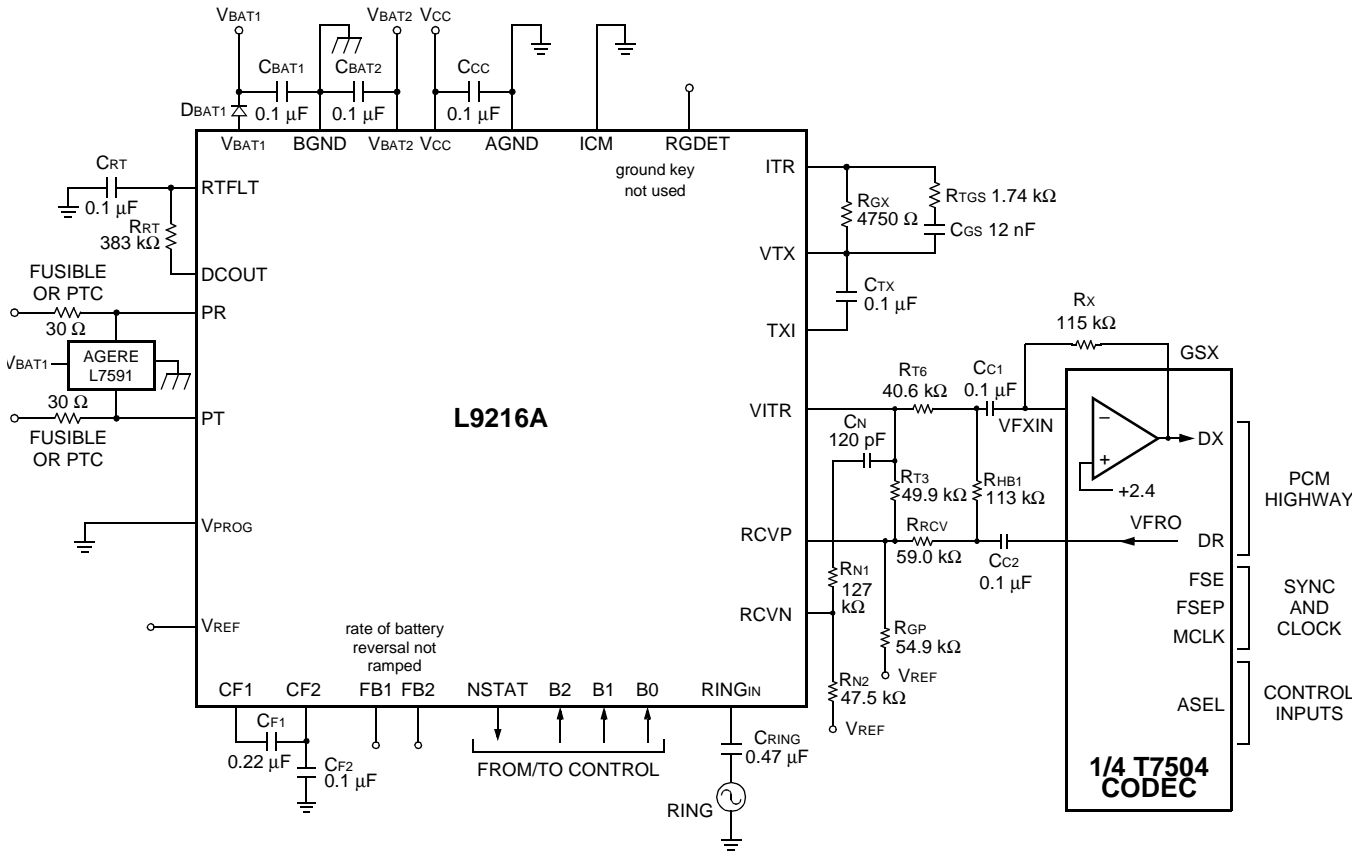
VBAT1 VBAT2 VCC

CBAT1 0.1 µF CBAT2 0.1 µF CCC 0.1 µF

DBAT1

VBAT1 BGND VBAT2 VCC AGND ICM RGDET

ground key not used

CRT 0.1 µF

RTFLT

RRT 383 kΩ

DCOUT

FUSIBLE OR PTC

30 Ω

PR

VBAT1

AGERE L7591

30 Ω

PT

FUSIBLE OR PTC

L9216A

VPROG

VREF

rate of battery reversal not ramped

CF1 CF2 FB1 FB2 NSTAT B2 B1 B0 RINGIN

CF1 0.22 µF

CF2 0.1 µF

FROM/TO CONTROL

CRING 0.47 µF

RING

ITR

RGX 4750 Ω

RTGS 1.74 kΩ

CGS 12 nF

VTX

CTX 0.1 µF

TXI

RX 115 kΩ

GSX

VITR

RT6 40.6 kΩ

CC1 0.1 µF

VFXIN

CN 120 pF

RT3 49.9 kΩ

RHB1 113 kΩ

DX

+2.4

RCVP

RRCV 59.0 kΩ

VFRO

DR

CC2 0.1 µF

RN1 127 kΩ

RCVN

RGP 54.9 kΩ

VREF

RN2 47.5 kΩ

VREF

FSE

FSEP

MCLK

ASEL

1/4 T7504 CODEC

PCM HIGHWAY

SYNC AND CLOCK

CONTROL INPUTS